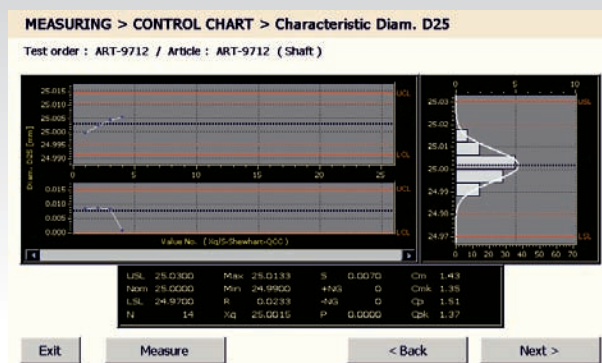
MEASURING > CONTROL CHART > Characteristic Diam. D25

Test order : ART-9712 / Article : ART-9712 (Shaft)

25.015
25.010
25.005
25.000
24.995
24.990
Diam. D25 [mm]
UCL
LCL
0 5 10 15 20 25
0.010
0.005
0.000
UCL
LCL
Value No. (Xq/S-Shewhart-QCC)

0 5 10
25.03
25.02
25.01
25.00
24.99
24.98
24.97
USL
LSL
0 10 20 30 40 50 60 70

| USL | 25.0300 | Max | 25.0133 | S | 0.0070 | Cm | 1.43 |
|---|---|---|---|---|---|---|---|
| Nom | 25.0000 | Min | 24.9900 | +NG | 0 | Cmk | 1.35 |
| LSL | 24.9700 | R | 0.0233 | -NG | 0 | Cp | 1.51 |
| N | 14 | Xq | 25.0015 | P | 0.0000 | Cpk | 1.37 |

Exit
Measure
< Back
Next >